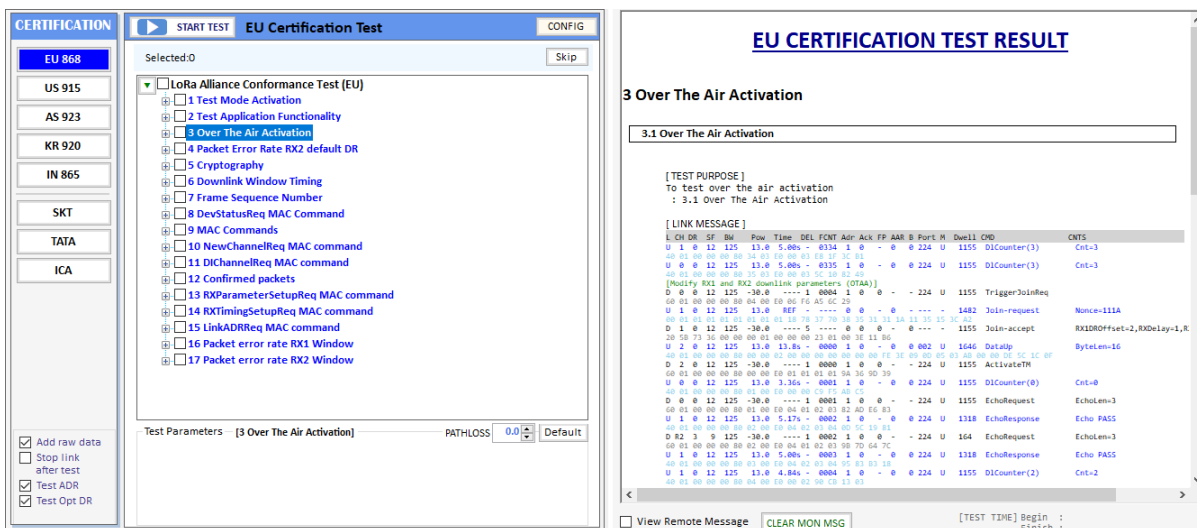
CERTIFICATION

EU 868
US 915
AS 923
KR 920
IN 865
SKT
TATA
ICA

Add raw data
Stop link after test
Test ADR
Test Opt DR

START TEST EU Certification Test CONFIG

Selected:0 Skip

LoRa Alliance Conformance Test (EU)
1 Test Mode Activation
2 Test Application Functionality
3 Over The Air Activation
4 Packet Error Rate RX2 default DR
5 Cryptography
6 Downlink Window Timing
7 Frame Sequence Number
8 DevStatusReq MAC Command
9 MAC Commands
10 NewChannelReq MAC command
11 DlChannelReq MAC command
12 Confirmed packets
13 RXParameterSetupReq MAC command
14 RXTimingSetupReq MAC command
15 LinkADRReq MAC command
16 Packet error rate RX1 Window
17 Packet error rate RX2 Window

Test Parameters [3 Over The Air Activation] PATHLOSS 0.0 Default

EU CERTIFICATION TEST RESULT

3 Over The Air Activation

3.1 Over The Air Activation

[ TEST PURPOSE ]
To test over the air activation
: 3.1 Over The Air Activation

[ LINK MESSAGE ]
L CH DR SF BW Pow Time DEL FCNT Adr Ack FP AAR B Port M Dwell CMD CNTS
U 1 0 12 125 13.0 5.00s - 0334 1 0 - 0 0 224 U 1155 DlCounter(3) Cnt=3
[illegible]
U 0 0 12 125 13.0 5.00s - 0335 1 0 - 0 0 224 U 1155 DlCounter(3) Cnt=3
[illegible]
[Modify RX1 and RX2 downlink parameters (OTAA)]
D 0 0 12 125 -30.0 ---- 1 0004 1 0 - 0 - 224 U 1155 TriggerJoinReq
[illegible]
U 1 0 12 125 13.0 REF - ---- 0 0 - 0 - --- - 1482 Join-request Nonce=111A
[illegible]
D 1 0 12 125 -30.0 ---- 5 ---- 0 0 0 - --- - 1155 Join-accept RX1DROffset=2,RXDelay=1,R
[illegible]
U 2 0 12 125 13.0 13.8s - 0000 1 0 - 0 0 002 U 1646 DataUp ByteLen=16
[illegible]
D 2 0 12 125 -30.0 ---- 1 0000 1 0 0 - 0 - 224 U 1155 ActivateTM
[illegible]
U 0 0 12 125 13.0 3.36s - 0001 1 0 - 0 0 224 U 1155 DlCounter(0) Cnt=0
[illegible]
D 0 0 12 125 -30.0 ---- 1 0001 1 0 0 - 0 - 224 U 1155 EchoRequest EchoLen=3
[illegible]
U 1 0 12 125 13.0 5.17s - 0002 1 0 - 0 0 224 U 1318 EchoResponse Echo PASS
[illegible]
D R2 3 9 125 -30.0 ---- 1 0002 1 0 0 - 0 - 224 U 164 EchoRequest EchoLen=3
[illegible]
U 1 0 12 125 13.0 5.00s - 0003 1 0 - 0 0 224 U 1318 EchoResponse Echo PASS
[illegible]
U 1 0 12 125 13.0 4.84s - 0004 1 0 - 0 0 224 U 1155 DlCounter(2) Cnt=2
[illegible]

View Remote Message CLEAR MON MSG [TEST TIME] Begin :
Finish :